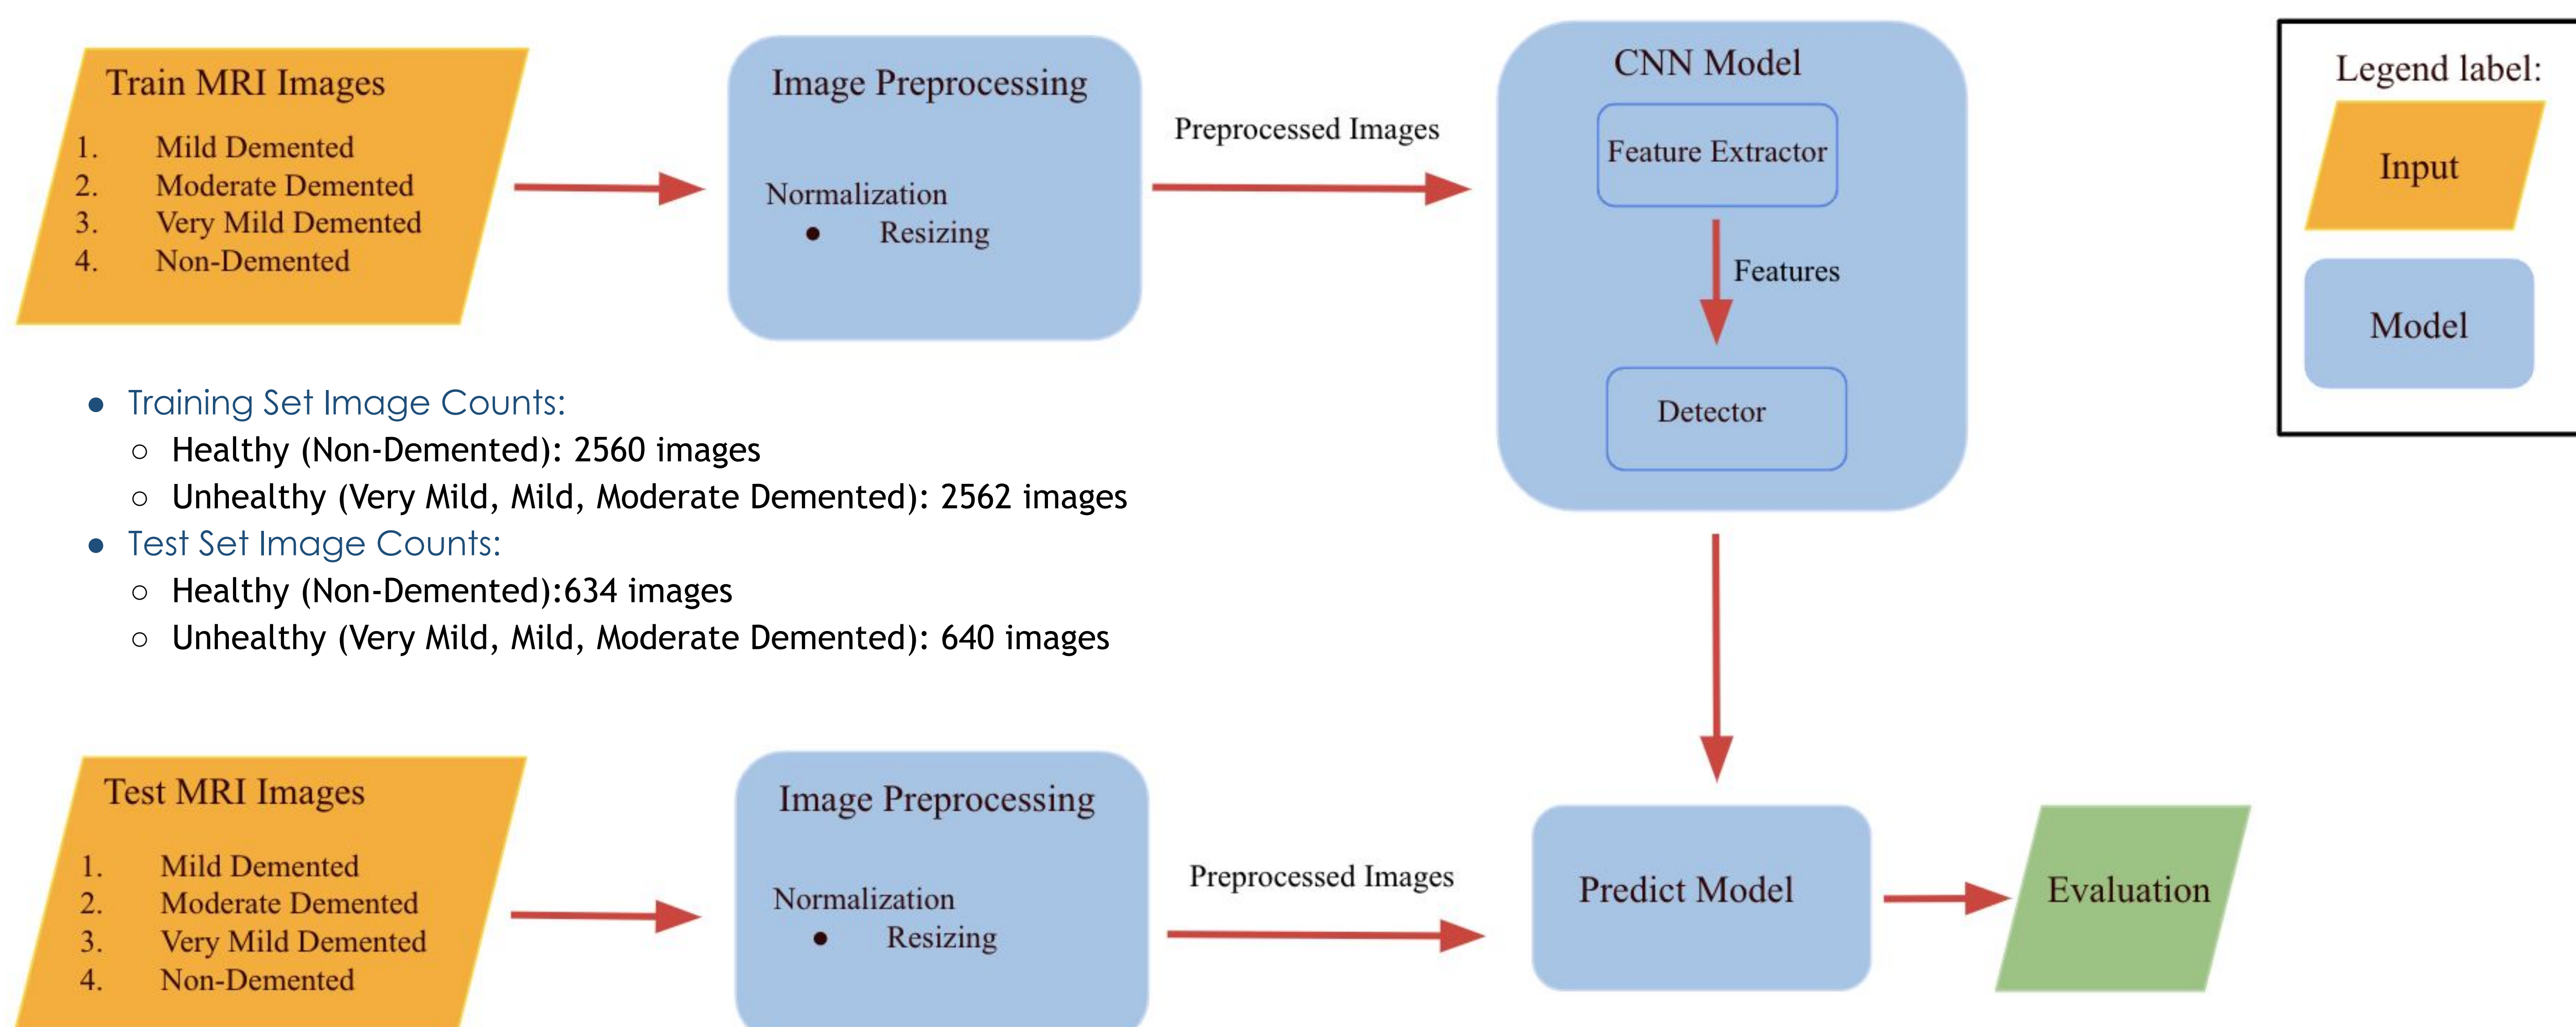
Train MRI Images
1. Mild Demented
2. Moderate Demented
3. Very Mild Demented
4. Non-Demented

Image Preprocessing
Normalization
• Resizing

Preprocessed Images

CNN Model
Feature Extractor
Features
Detector

Legend label:
Input
Model

• Training Set Image Counts:
○ Healthy (Non-Demented): 2560 images
○ Unhealthy (Very Mild, Mild, Moderate Demented): 2562 images
• Test Set Image Counts:
○ Healthy (Non-Demented):634 images
○ Unhealthy (Very Mild, Mild, Moderate Demented): 640 images

Test MRI Images
1. Mild Demented
2. Moderate Demented
3. Very Mild Demented
4. Non-Demented

Image Preprocessing
Normalization
• Resizing

Preprocessed Images

Predict Model

Evaluation